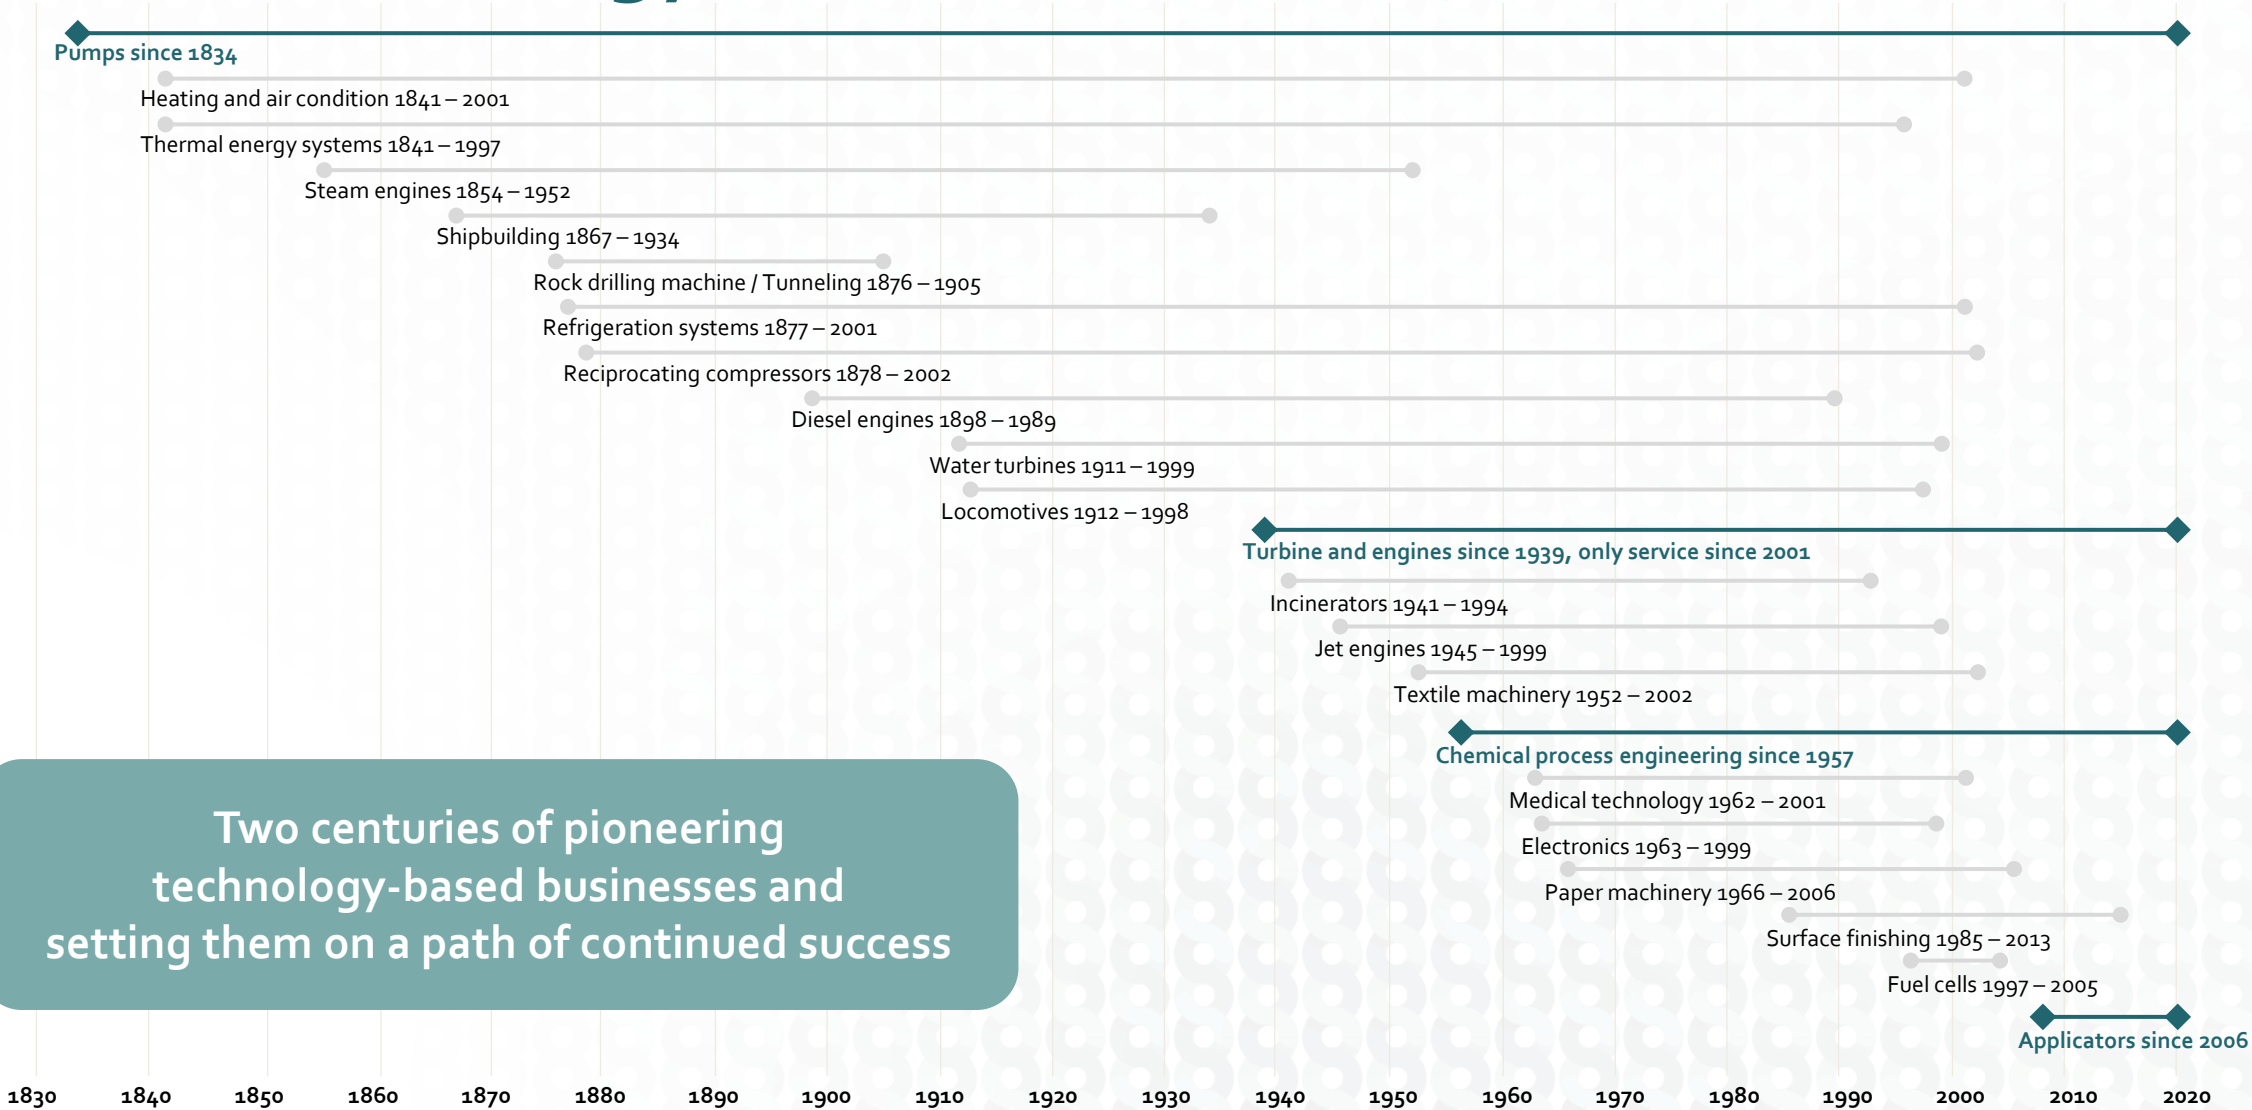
Pumps since 1834

Heating and air condition 1841 – 2001

Thermal energy systems 1841 – 1997

Steam engines 1854 – 1952

Shipbuilding 1867 – 1934

Rock drilling machine / Tunneling 1876 – 1905

Refrigeration systems 1877 – 2001

Reciprocating compressors 1878 – 2002

Diesel engines 1898 – 1989

Water turbines 1911 – 1999

Locomotives 1912 – 1998

Turbine and engines since 1939, only service since 2001

Incinerators 1941 – 1994

Jet engines 1945 – 1999

Textile machinery 1952 – 2002

Chemical process engineering since 1957

Medical technology 1962 – 2001

Electronics 1963 – 1999

Paper machinery 1966 – 2006

Surface finishing 1985 – 2013

Fuel cells 1997 – 2005

Applicators since 2006

Two centuries of pioneering technology-based businesses and setting them on a path of continued success

1830 1840 1850 1860 1870 1880 1890 1900 1910 1920 1930 1940 1950 1960 1970 1980 1990 2000 2010 2020